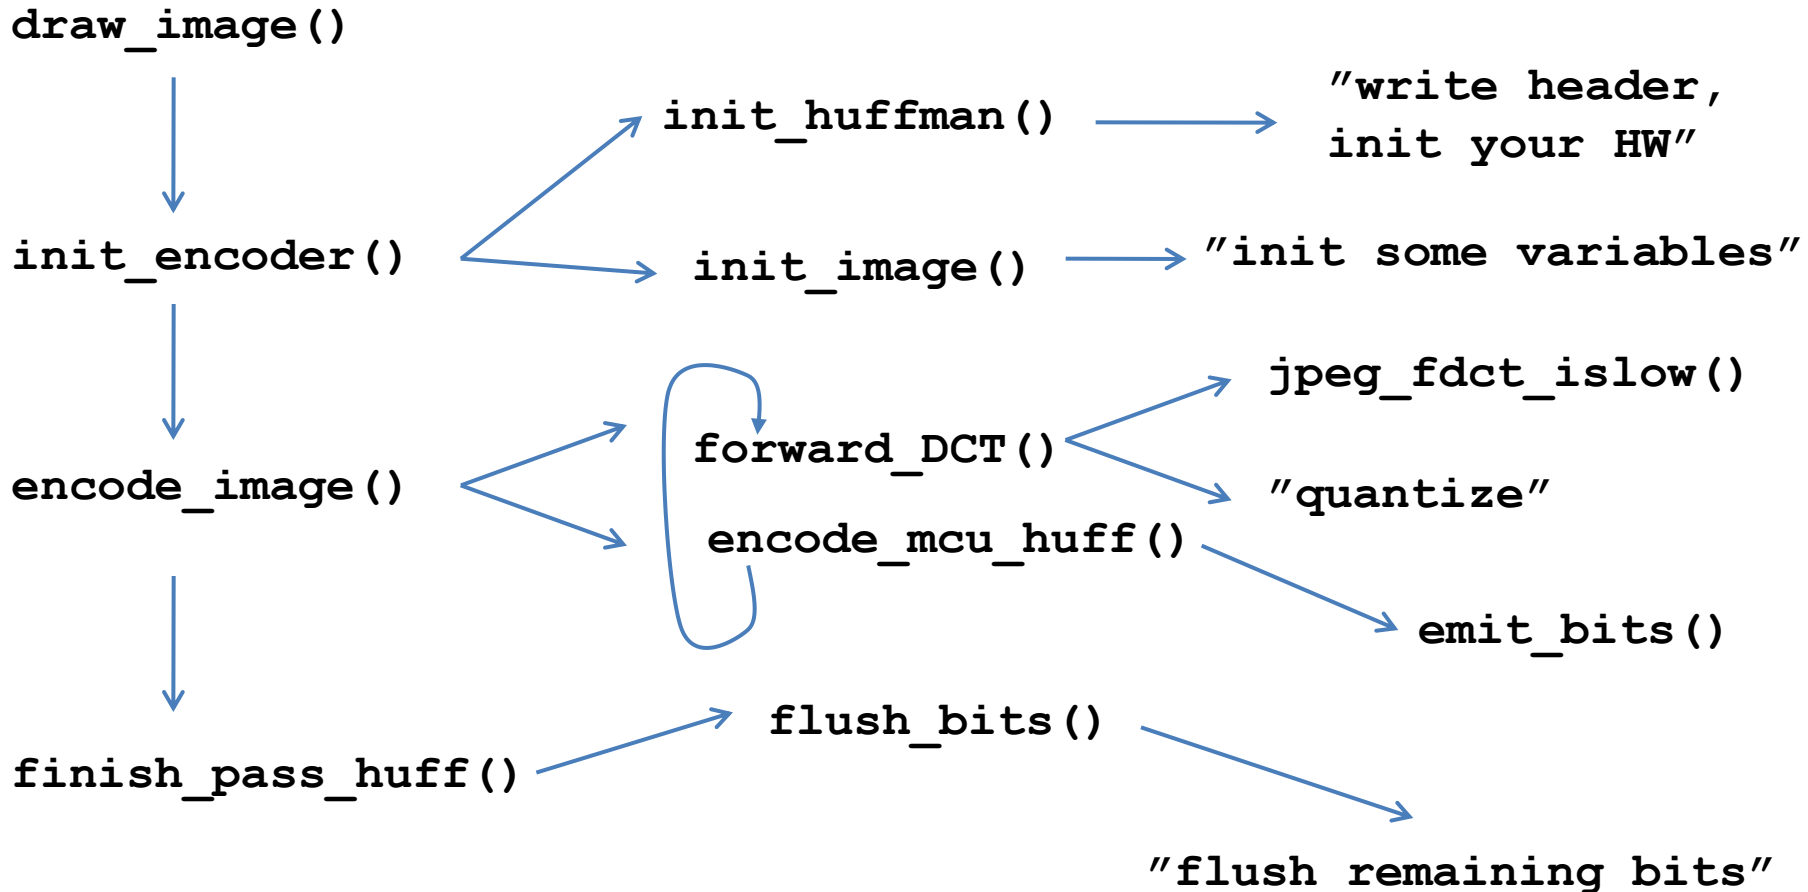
draw_image()

init_huffman()

"write header, init your HW"

init_encoder()

init_image()

"init some variables"

jpeg_fdct_islow()

forward_DCT()

encode_image()

"quantize"

encode_mcu_huff()

emit_bits()

flush_bits()

finish_pass_huff()

"flush remaining bits"